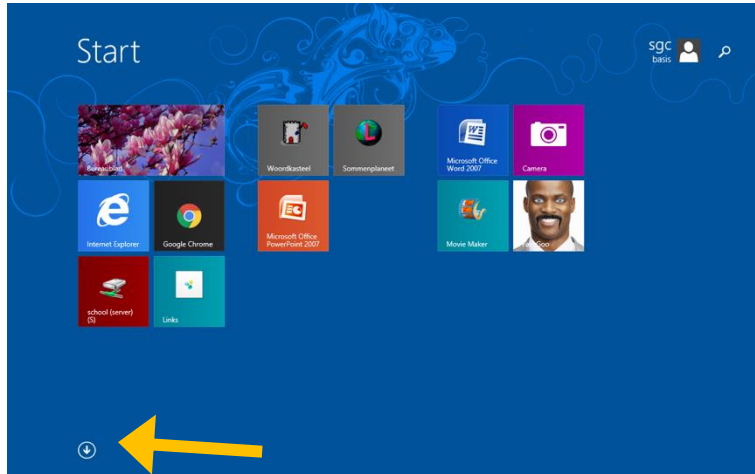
Start

sgc
basis

Bureaublad

Woordkasteel

Sommenplaneet

Microsoft Office Word 2007

Camera

Internet Explorer

Google Chrome

Microsoft Office PowerPoint 2007

Movie Maker

FaceGoo

school (server) (S)

Links